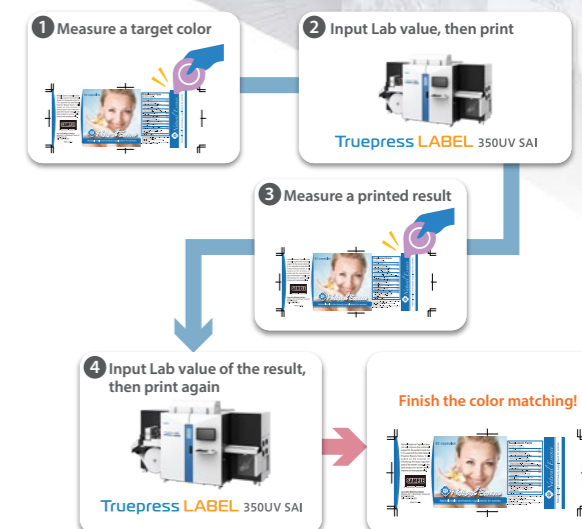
1 Measure a target color

2 Input Lab value, then print

Truepress LABEL 350UV SAI

3 Measure a printed result

4 Input Lab value of the result, then print again

Truepress LABEL 350UV SAI

Finish the color matching!